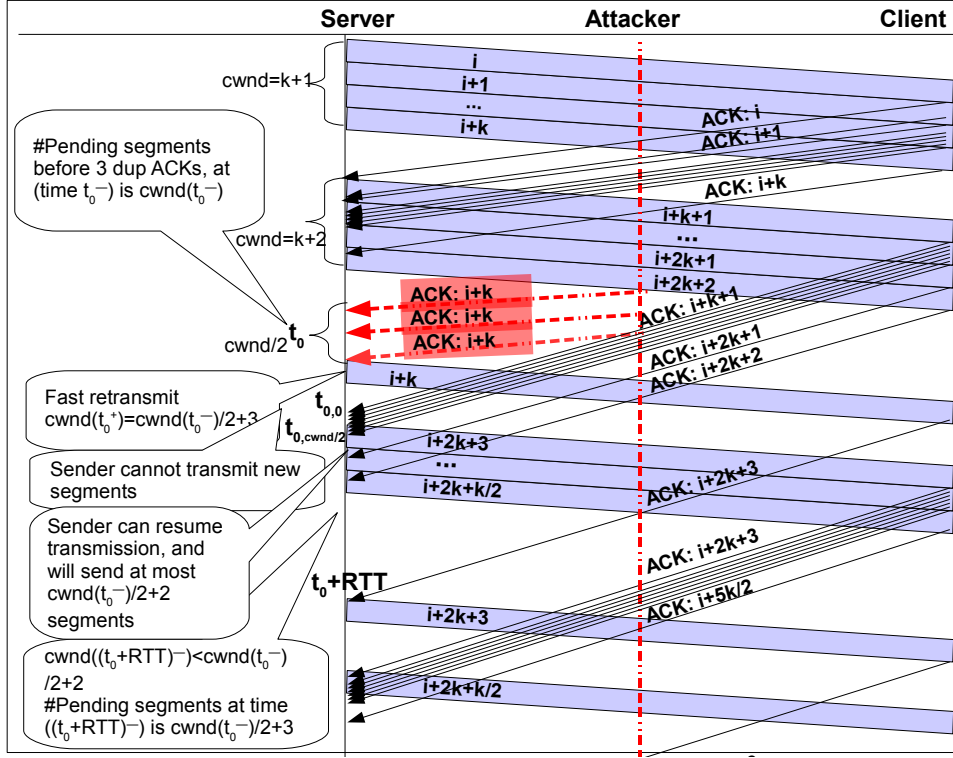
Server Attacker Client

cwnd=k+1

i
i+1
...
i+k

ACK: i
ACK: i+1

#Pending segments before 3 dup ACKs, at (time $t_0$–) is cwnd($t_0$–)

ACK: i+k

cwnd=k+2

i+k+1
...
i+2k+1
i+2k+2

ACK: i+k
ACK: i+k
ACK: i+k

ACK: i+k+1

cwnd/2 $t_0$

ACK: i+2k+1
ACK: i+2k+2

i+k

Fast retransmit cwnd($t_0^+$)=cwnd($t_0$–)/2+3

$t_{0,0}$
$t_{0,cwnd/2}$

i+2k+3
...
i+2k+k/2

Sender cannot transmit new segments

ACK: i+2k+3

Sender can resume transmission, and will send at most cwnd($t_0$–)/2+2 segments

ACK: i+2k+3

$t_0$+RTT

ACK: i+5k/2

i+2k+3

cwnd(($t_0$+RTT)–)<cwnd($t_0$–)/2+2
#Pending segments at time (($t_0$+RTT)–) is cwnd($t_0$–)/2+3

i+2k+k/2